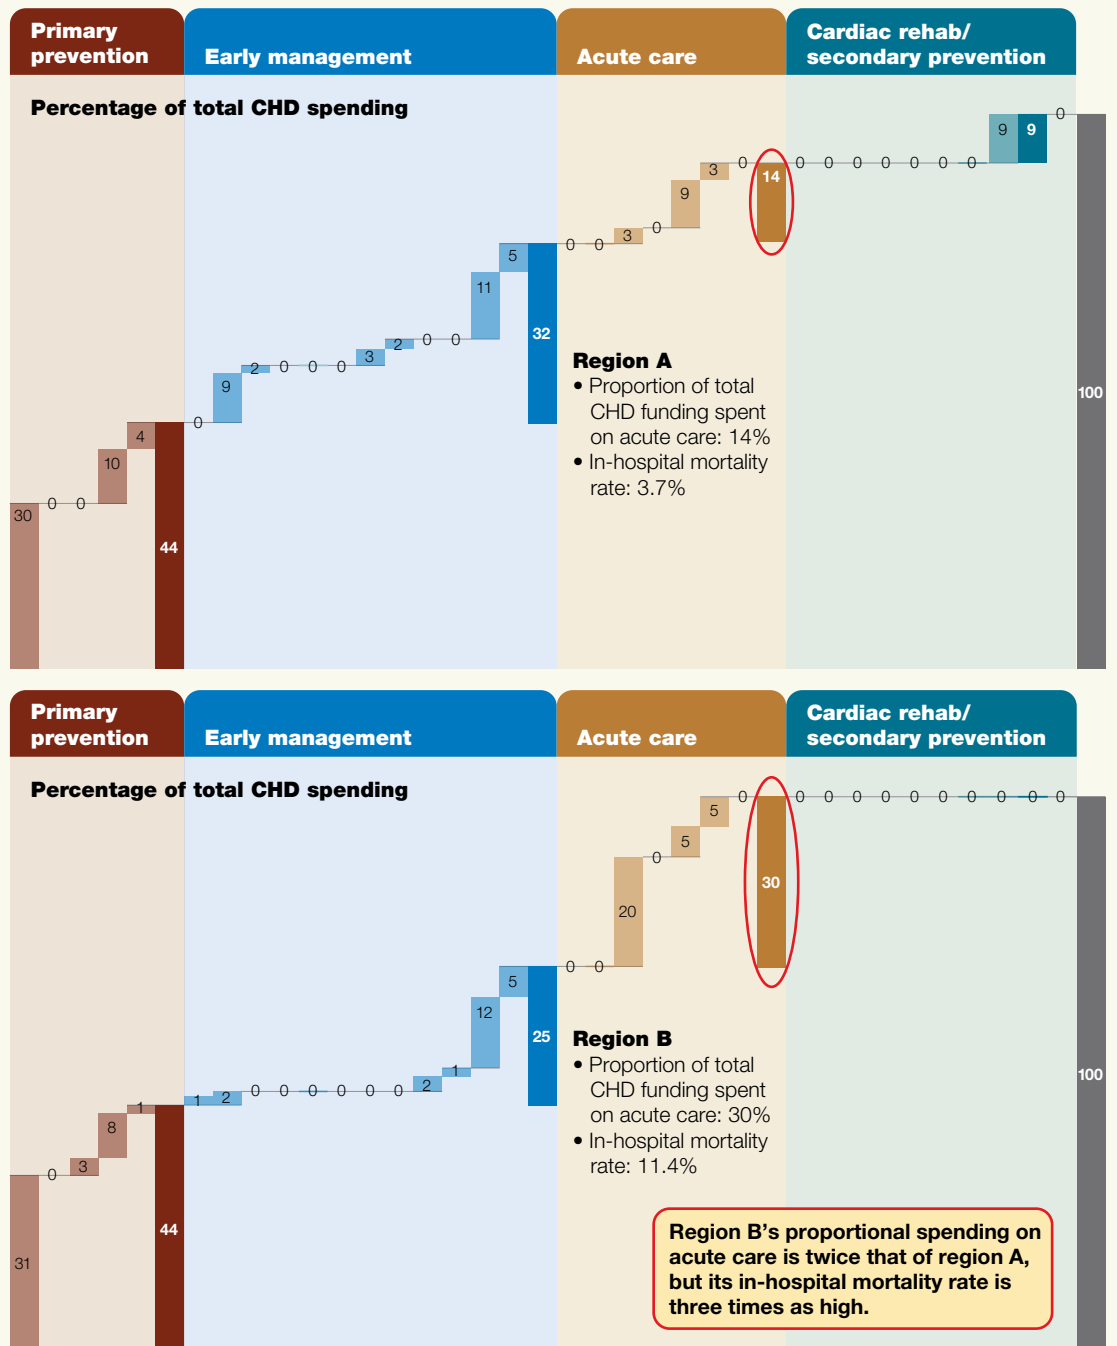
Primary prevention

Early management

Acute care

Cardiac rehab/ secondary prevention

Percentage of total CHD spending

30 0 0 10 4 44 0 9 2 0 0 0 3 2 0 0 11 5 32 0 0 3 0 9 3 0 14 0 0 0 0 0 0 0 9 9 0 100

Region A
• Proportion of total CHD funding spent on acute care: 14%
• In-hospital mortality rate: 3.7%

Primary prevention

Early management

Acute care

Cardiac rehab/ secondary prevention

Percentage of total CHD spending

31 0 3 8 1 44 1 2 0 0 0 0 0 0 2 1 12 5 25 0 0 20 0 5 5 0 30 0 0 0 0 0 0 0 0 0 0 100

Region B
• Proportion of total CHD funding spent on acute care: 30%
• In-hospital mortality rate: 11.4%

Region B’s proportional spending on acute care is twice that of region A, but its in-hospital mortality rate is three times as high.